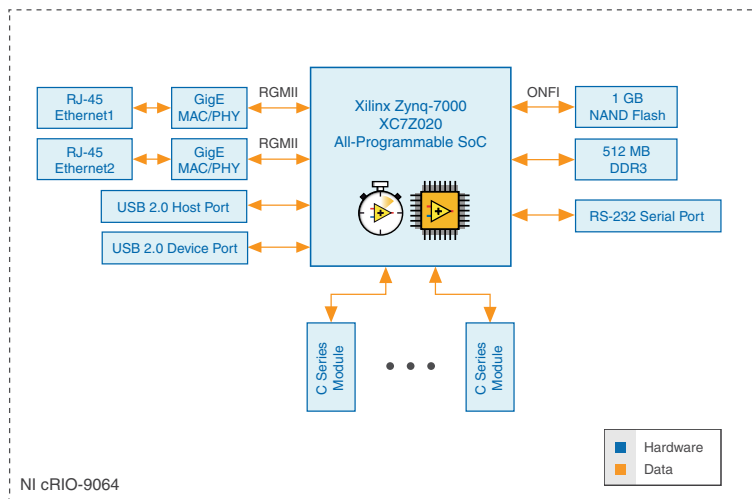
RJ-45
Ethernet1

GigE
MAC/PHY

RGMII

RJ-45
Ethernet2

GigE
MAC/PHY

RGMII

USB 2.0 Host Port

USB 2.0 Device Port

Xilinx Zynq-7000
XC7Z020
All-Programmable SoC

ONFI

1 GB
NAND Flash

512 MB
DDR3

RS-232 Serial Port

C Series
Module

• • •

C Series
Module

Hardware

Data

NI cRIO-9064